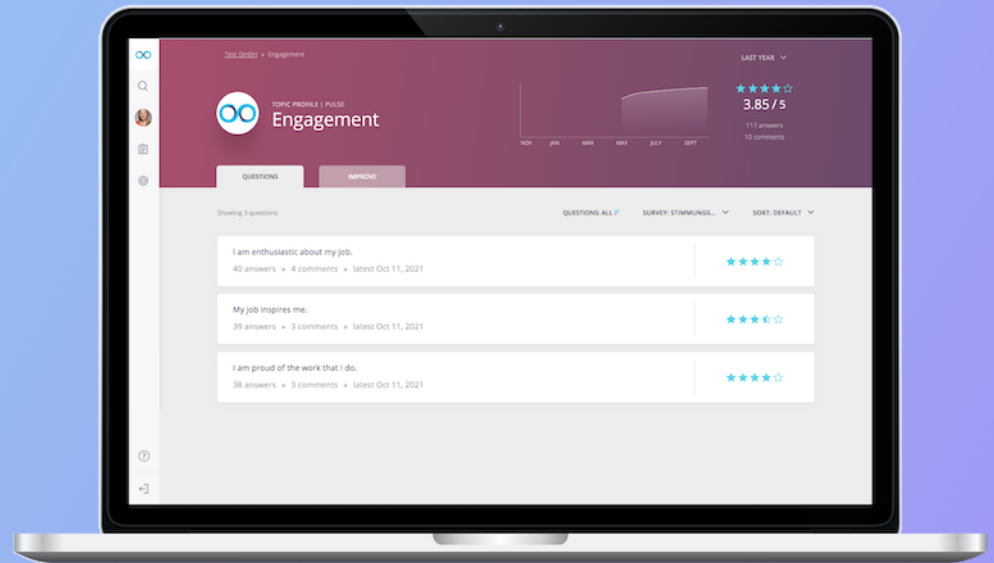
Test GmbH » Engagement

LAST YEAR

TOPIC PROFILE | PULSE
Engagement

NOV JAN MAR MAY JULY SEPT

3.85 / 5
117 answers
10 comments

QUESTIONS
IMPROVE

Showing 3 questions

QUESTIONS: ALL
SURVEY: STIMMUNGS...
SORT: DEFAULT

I am enthusiastic about my job.
40 answers » 4 comments » latest Oct 11, 2021

My job inspires me.
39 answers » 3 comments » latest Oct 11, 2021

I am proud of the work that I do.
38 answers » 3 comments » latest Oct 11, 2021